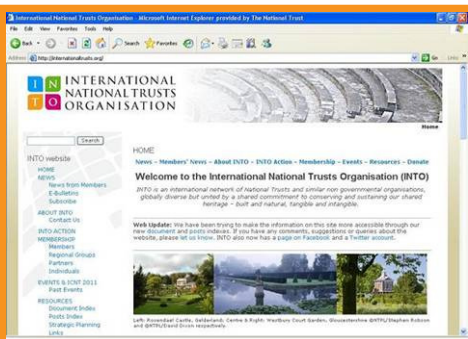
International National Trusts Organisation - Microsoft Internet Explorer provided by The National Trust

File Edit View Favorites Tools Help

Back Search Favorites

Address http://internationaltrusts.org/ Go Links

I N T O INTERNATIONAL NATIONAL TRUSTS ORGANISATION

Home

Search

INTO website
HOME
NEWS
News from Members
E-Bulletins
Subscribe
ABOUT INTO
Contact Us
INTO ACTION
MEMBERSHIP
Members
Regional Groups
Partners
Individuals
EVENTS & ICNT 2011
Past Events
RESOURCES
Document Index
Posts Index
Strategic Planning
Links

HOME

News – Members' News – About INTO – INTO Action – Membership – Events – Resources – Donate

Welcome to the International National Trusts Organisation (INTO)

INTO is an international network of National Trusts and similar non governmental organisations, globally diverse but united by a shared commitment to conserving and sustaining our shared heritage – built and natural, tangible and intangible.

Web Update: We have been trying to make the information on this site more accessible through our new document and posts indexes. If you have any comments, suggestions or queries about the website, please let us know. INTO also now has a page on Facebook and a Twitter account.

Left: Rosendael Castle, Gelderland. Centre & Right: Westbury Court Garden, Gloucestershire ©NTPL/Stephen Robson and ©NTPL/David Dixon respectively.